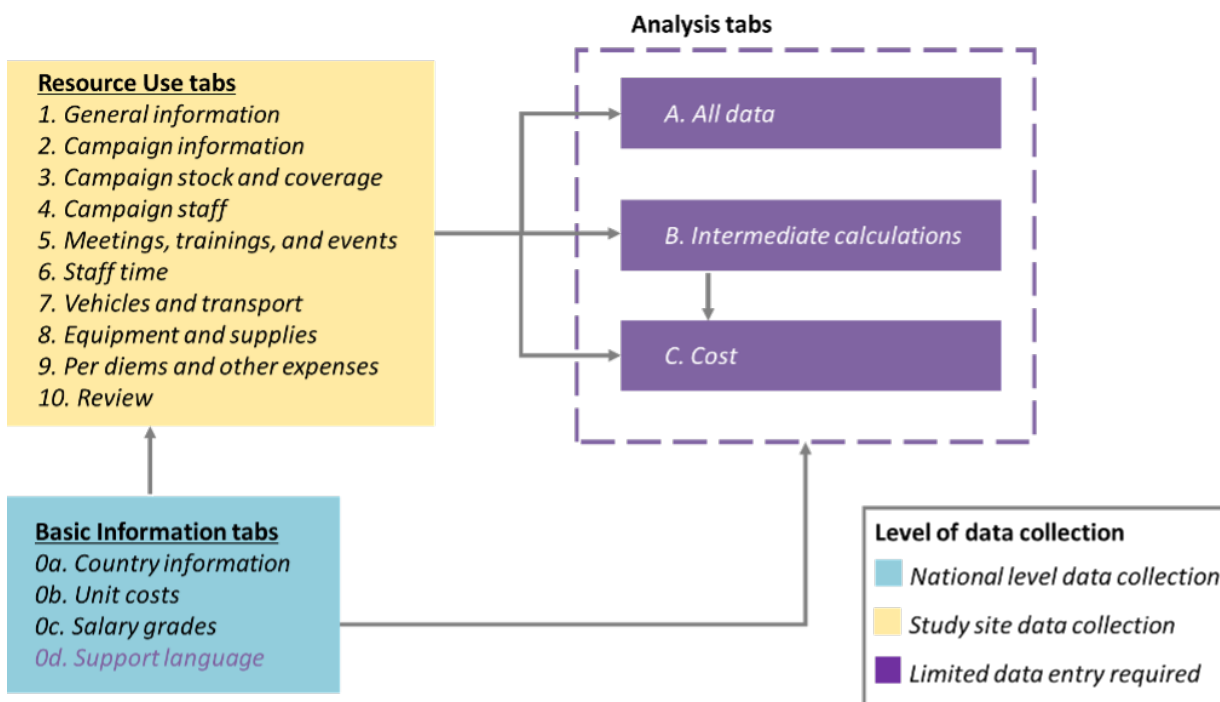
Resource Use tabs
1. General information
2. Campaign information
3. Campaign stock and coverage
4. Campaign staff
5. Meetings, trainings, and events
6. Staff time
7. Vehicles and transport
8. Equipment and supplies
9. Per diems and other expenses
10. Review

Analysis tabs
A. All data
B. Intermediate calculations
C. Cost

Basic Information tabs
0a. Country information
0b. Unit costs
0c. Salary grades
0d. Support language

Level of data collection
National level data collection
Study site data collection
Limited data entry required